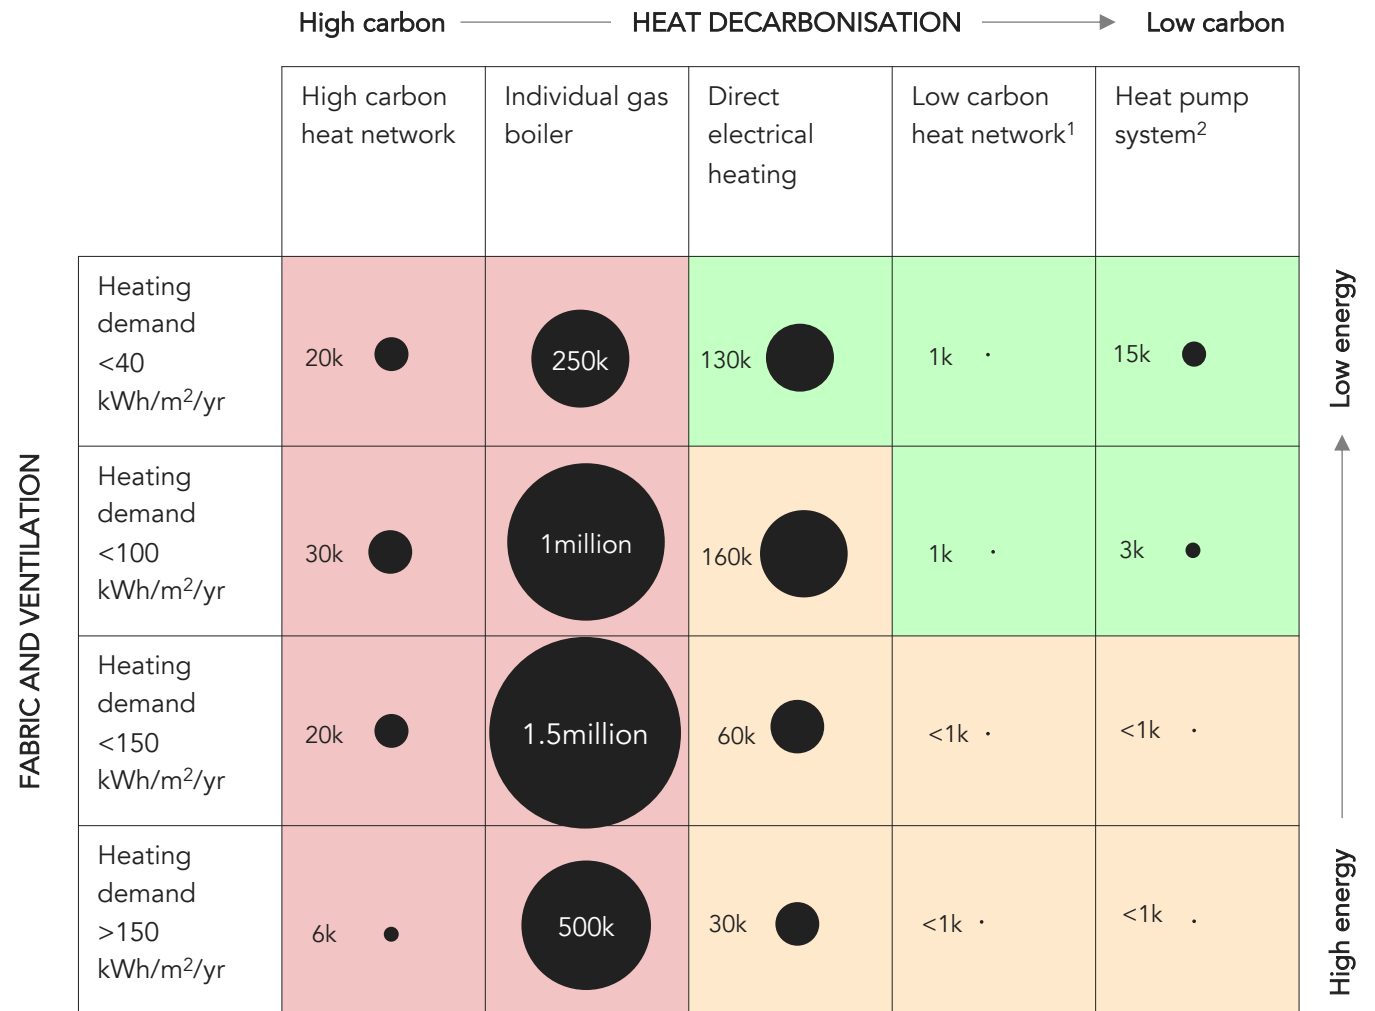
High carbon HEAT DECARBONISATION Low carbon

FABRIC AND VENTILATION

| | High carbon heat network | Individual gas boiler | Direct electrical heating | Low carbon heat network$^1$ | Heat pump system$^2$ |
|---|---|---|---|---|---|
| Heating demand <40 kWh/m$^2$/yr | 20k | 250k | 130k | 1k | 15k |
| Heating demand <100 kWh/m$^2$/yr | 30k | 1million | 160k | 1k | 3k |
| Heating demand <150 kWh/m$^2$/yr | 20k | 1.5million | 60k | <1k | <1k |
| Heating demand >150 kWh/m$^2$/yr | 6k | 500k | 30k | <1k | <1k |

Low energy

High energy